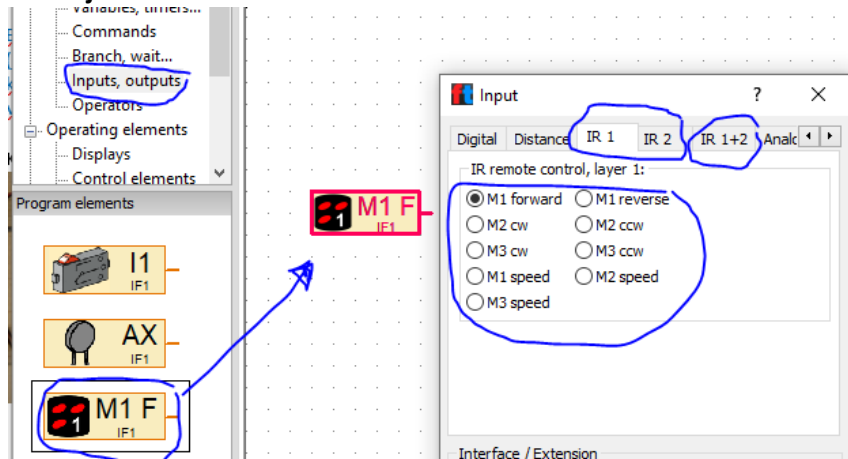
Variables, timers...
Commands
Branch, wait...
Inputs, outputs
Operators
Operating elements
Displays
Control elements
Program elements
I1
IF1
AX
IF1
M1 F
IF1
M1 F
IF1
Input
?
×
Digital
Distance
IR 1
IR 2
IR 1+2
Analo
IR remote control, layer 1:
M1 forward
M1 reverse
M2 cw
M2 ccw
M3 cw
M3 ccw
M1 speed
M2 speed
M3 speed
Interface / Extension